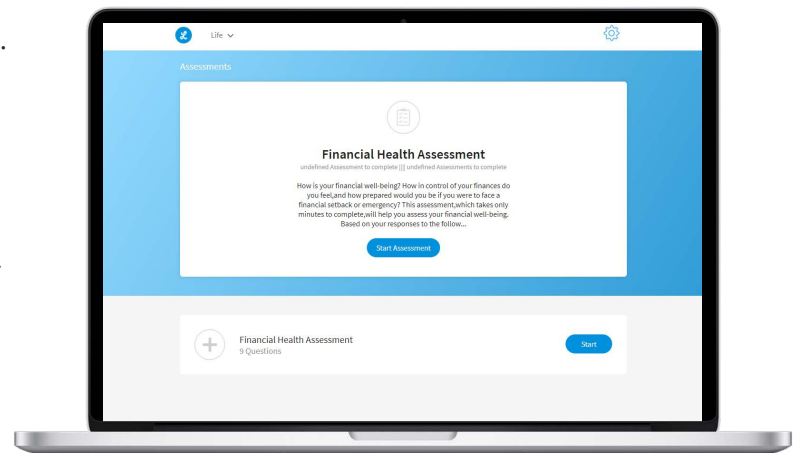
Life

Assessments

Financial Health Assessment

undefined Assessment to complete ||| undefined Assessments to complete

How is your financial well-being? How in control of your finances do you feel,and how prepared would you be if you were to face a financial setback or emergency? This assessment,which takes only minutes to complete,will help you assess your financial well-being. Based on your responses to the follow...

Start Assessment

Financial Health Assessment
9 Questions

Start